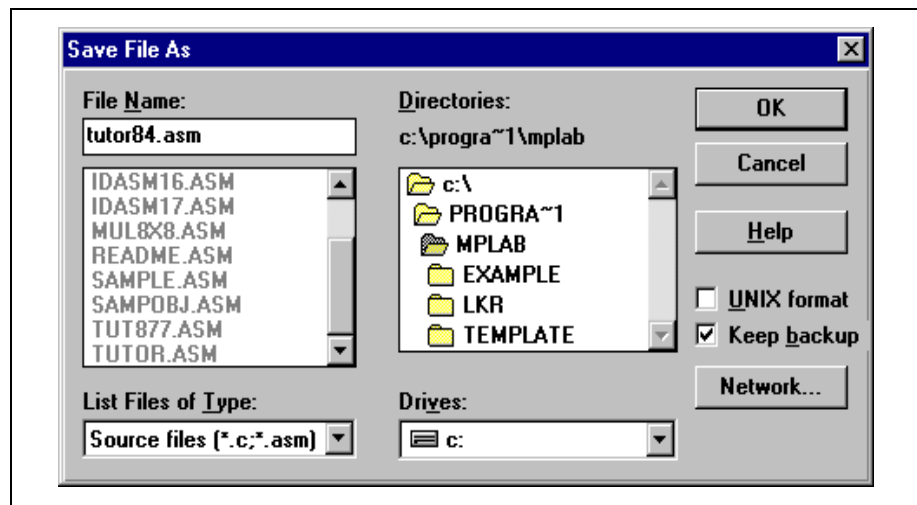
Save File As

File Name:

tutor84.asm

IDASM16.ASM
IDASM17.ASM
MUL8X8.ASM
README.ASM
SAMPLE.ASM
SAMPOBJ.ASM
TUT877.ASM
TUTOR.ASM

List Files of Type:

Source files (*.c;*.asm)

Directories:

c:\progra~1\mplab

c:\
PROGRA~1
MPLAB
EXAMPLE
LKR
TEMPLATE

Drives:

c:

OK

Cancel

Help

UNIX format

Keep backup

Network...